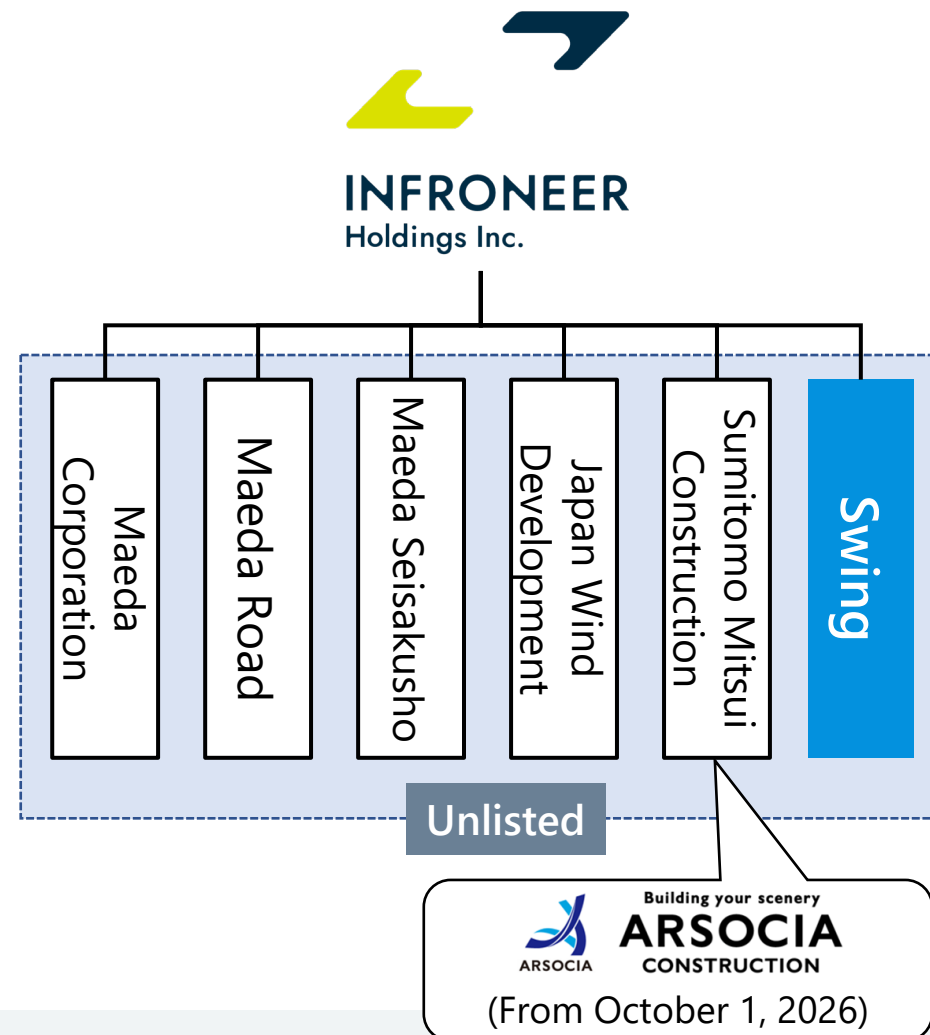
INFRONEER
Holdings Inc.

Maeda Corporation

Maeda Road

Maeda Seisakusho

Japan Wind Development

Sumitomo Mitsui Construction

Swing

Unlisted

ARSOCIA
Building your scenery
ARSOCIA
CONSTRUCTION
(From October 1, 2026)